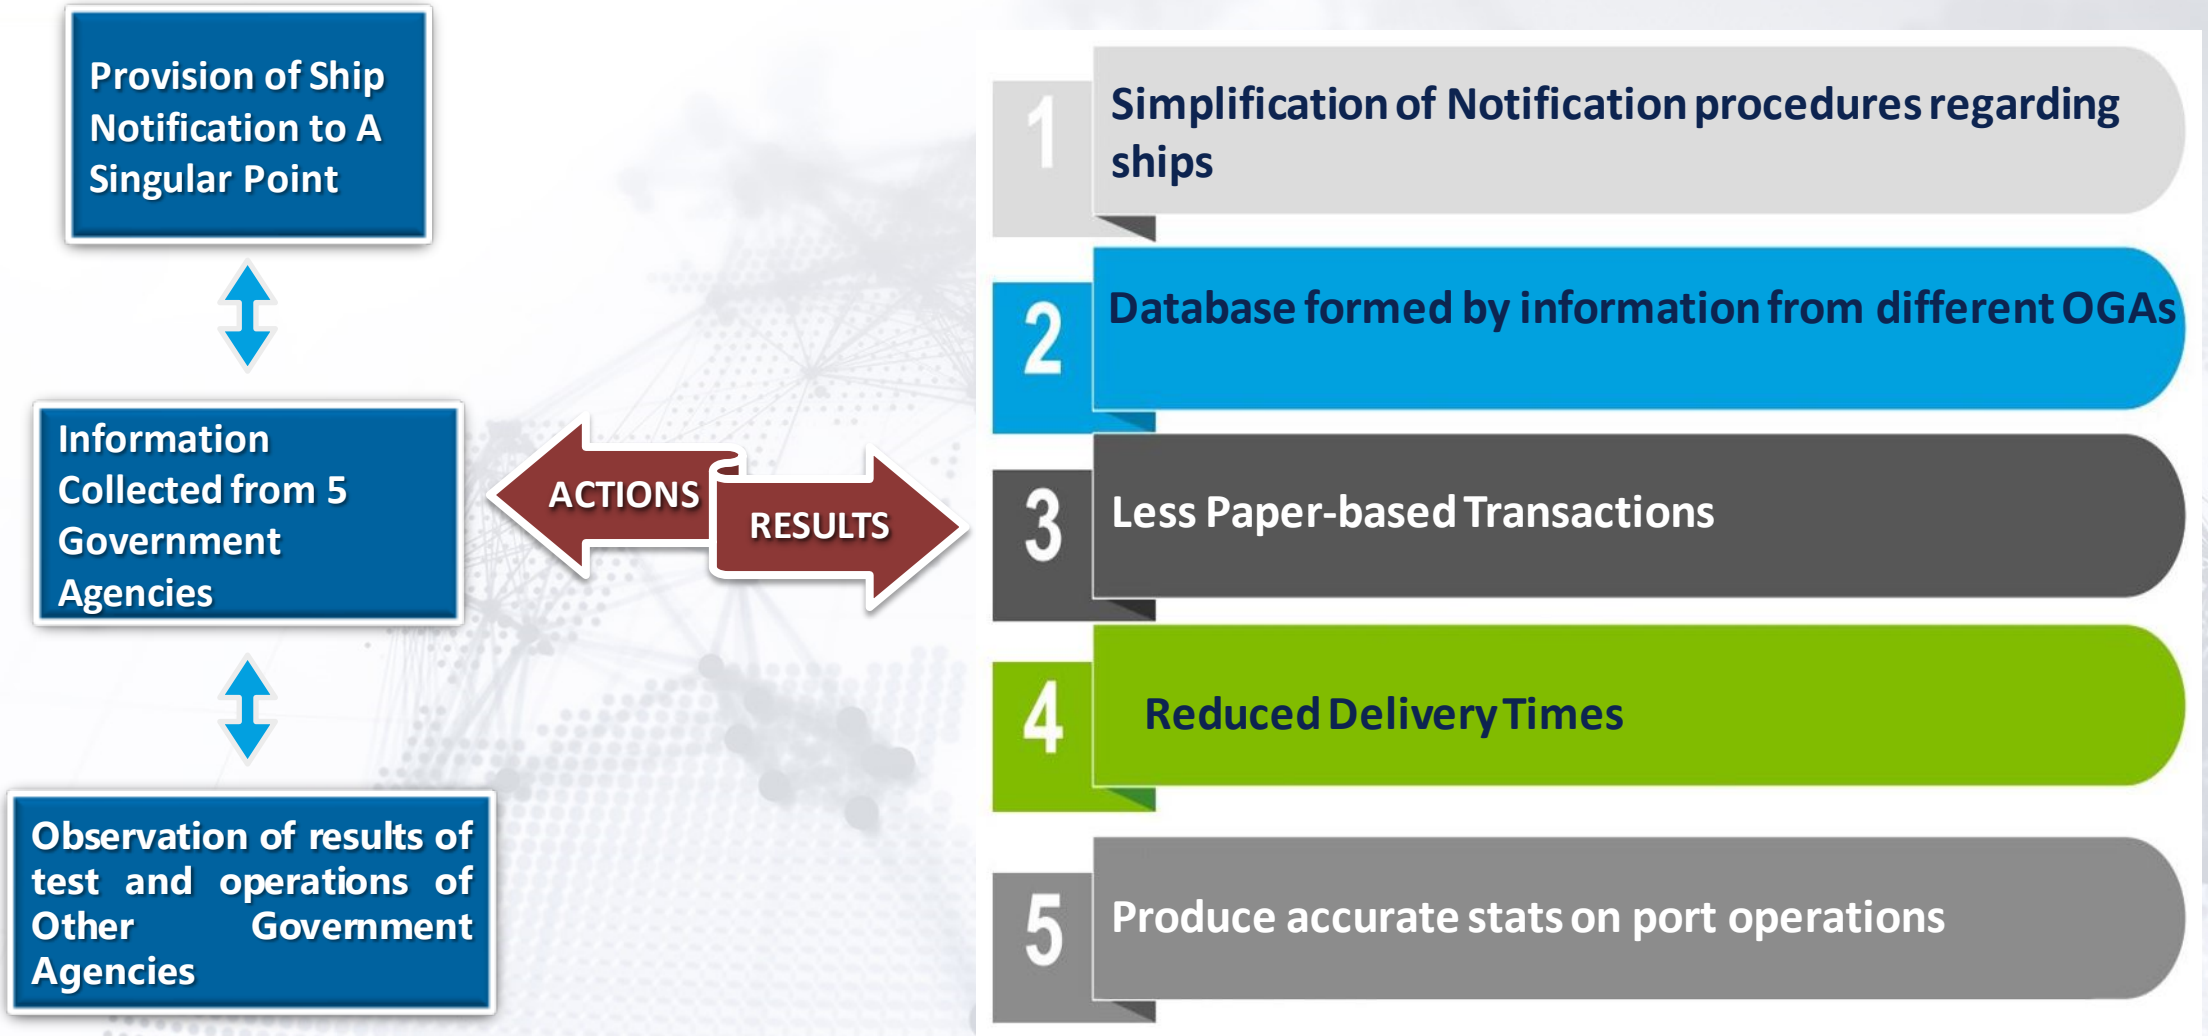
Provision of Ship Notification to A Singular Point

Information Collected from 5 Government Agencies

Observation of results of test and operations of Other Government Agencies

ACTIONS

RESULTS

1
Simplification of Notification procedures regarding ships

2
Database formed by information from different OGAs

3
Less Paper-based Transactions

4
Reduced Delivery Times

5
Produce accurate stats on port operations